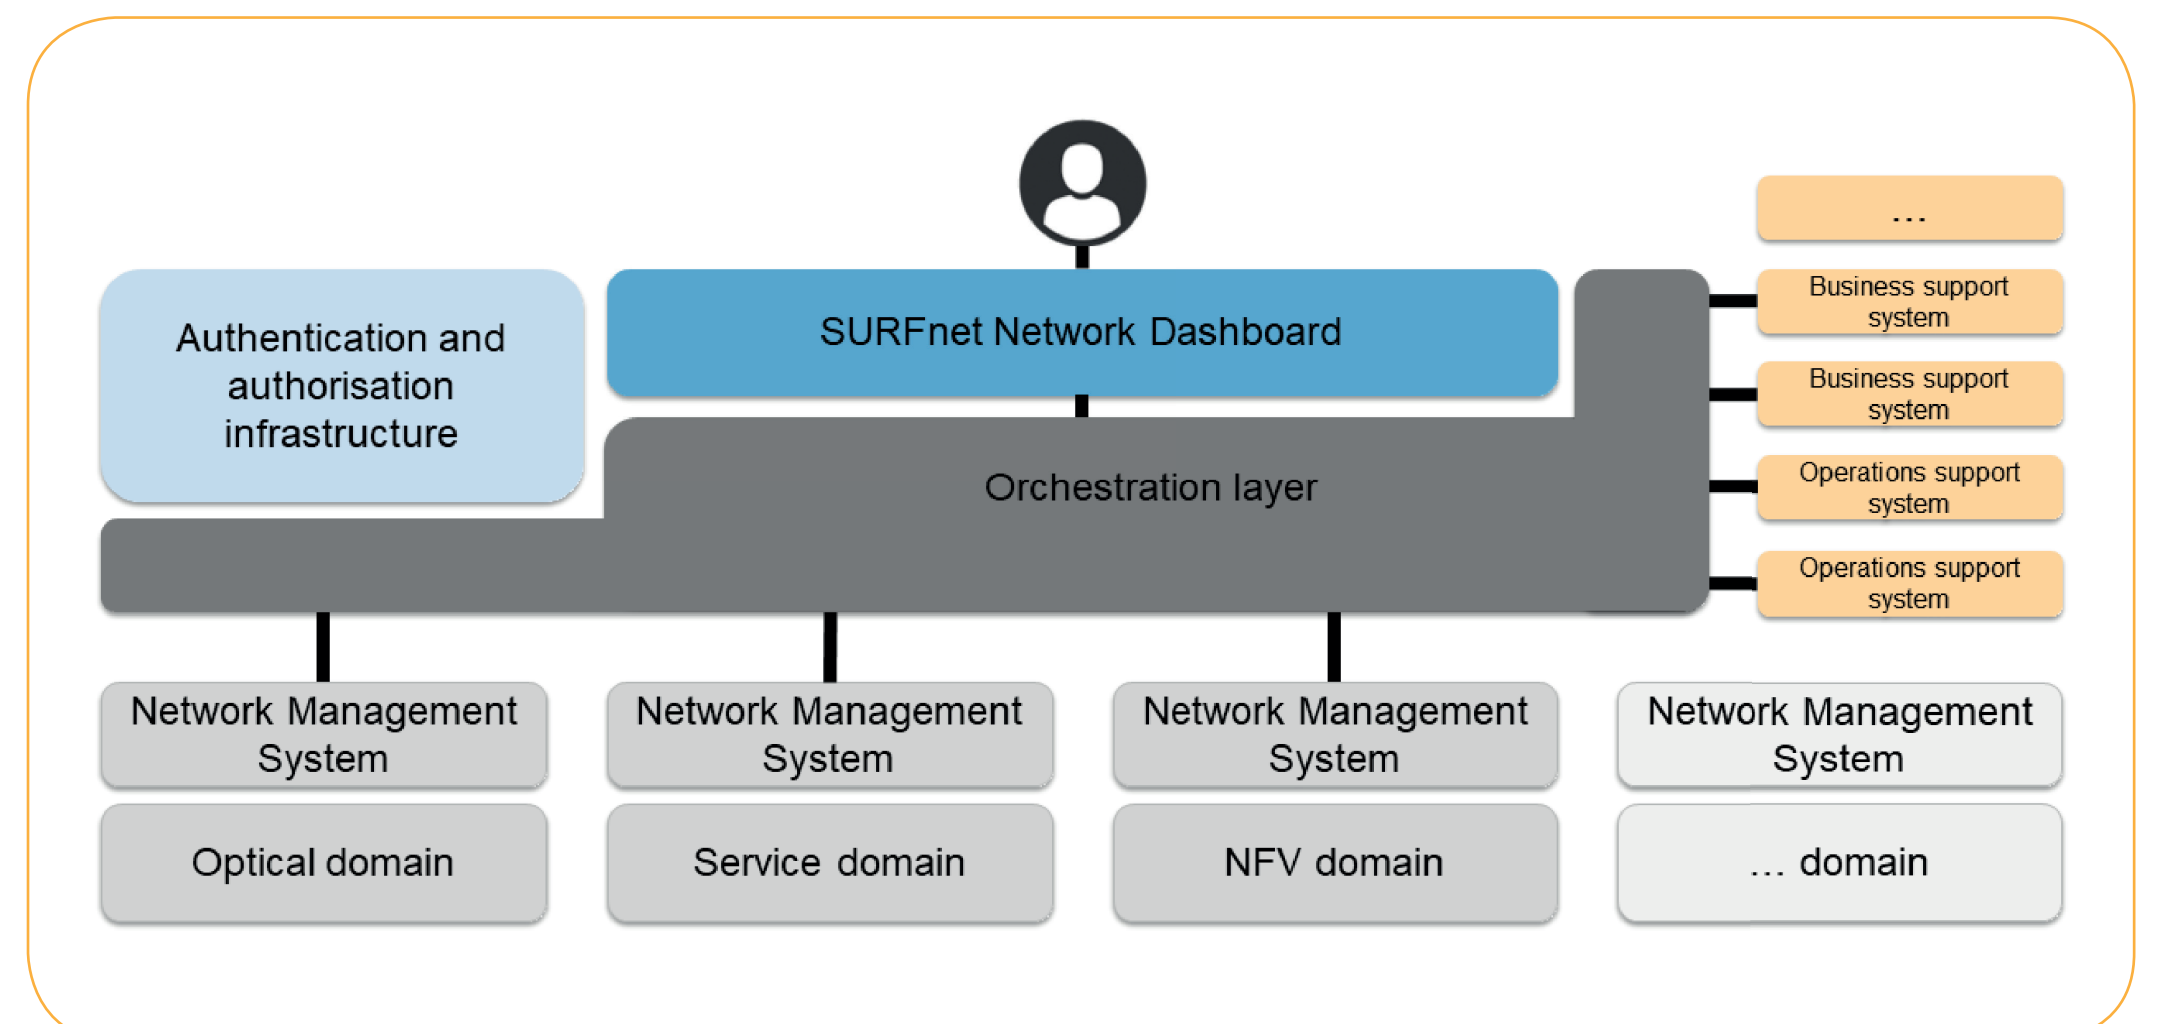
...

Authentication and authorisation infrastructure

SURFnet Network Dashboard

Business support system

Business support system

Orchestration layer

Operations support system

Operations support system

Network Management System

Network Management System

Network Management System

Network Management System

Optical domain

Service domain

NFV domain

... domain